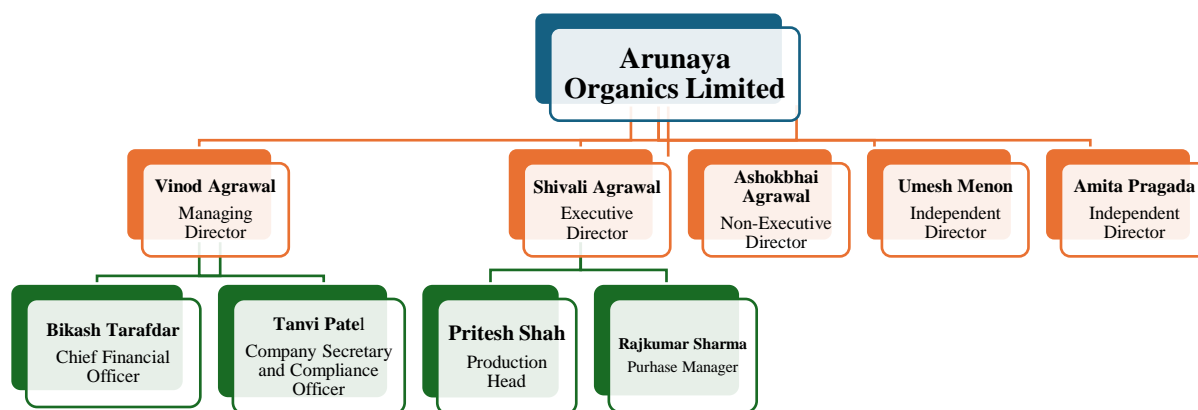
Arunaya Organics Limited

Vinod Agrawal
Managing Director

Shivali Agrawal
Executive Director

Ashokbhai Agrawal
Non-Executive Director

Umesh Menon
Independent Director

Amita Pragada
Independent Director

Bikash Tarafdar
Chief Financial Officer

Tanvi Patel
Company Secretary and Compliance Officer

Pritesh Shah
Production Head

Rajkumar Sharma
Purhase Manager